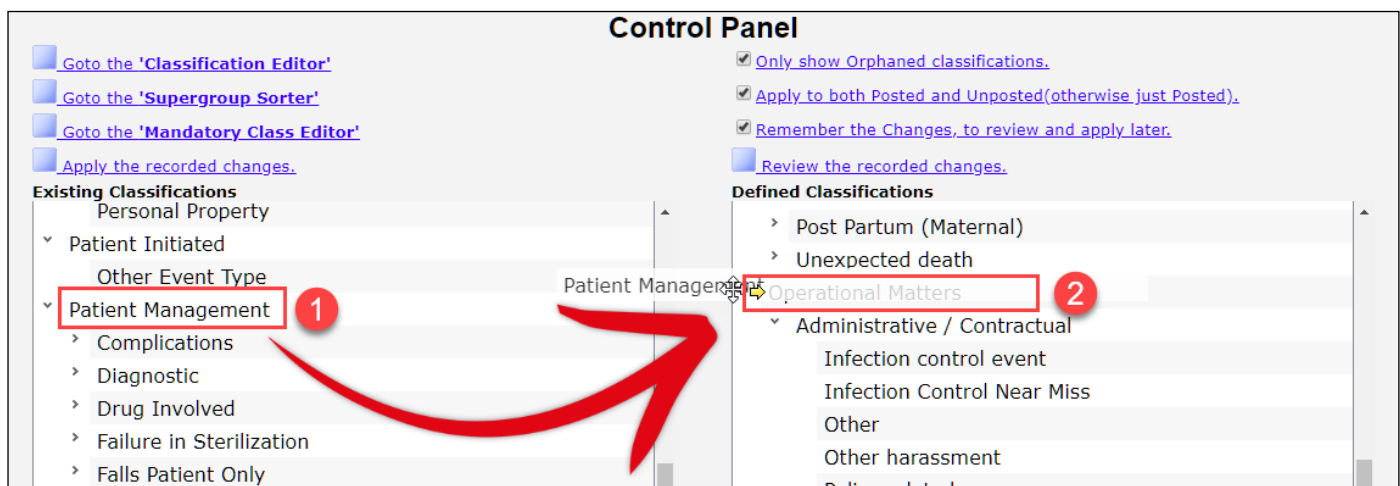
Control Panel

Goto the 'Classification Editor'

Goto the 'Supergroup Sorter'

Goto the 'Mandatory Class Editor'

Apply the recorded changes.

Only show Orphaned classifications.

Apply to both Posted and Unposted(otherwise just Posted).

Remember the Changes, to review and apply later.

Review the recorded changes.

Existing Classifications

Personal Property

Patient Initiated

Other Event Type

Patient Management

1

Complications

Diagnostic

Drug Involved

Failure in Sterilization

Falls Patient Only

Patient Management

Defined Classifications

Post Partum (Maternal)

Unexpected death

Operational Matters

2

Administrative / Contractual

Infection control event

Infection Control Near Miss

Other

Other harassment

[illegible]